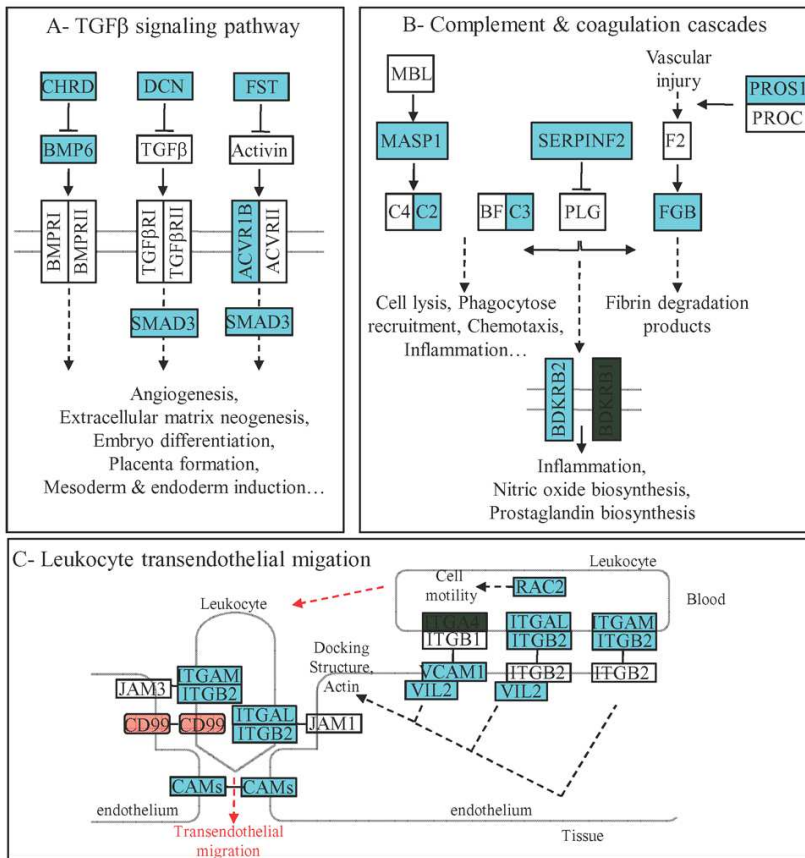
A- TGFβ signaling pathway

CHRD
BMP6
BMPRI
BMPRII

DCN
TGFβ
TGFβRI
TGFβRII
SMAD3

FST
Activin
ACVR1B
ACVRII
SMAD3

Angiogenesis,
Extracellular matrix neogenesis,
Embryo differentiation,
Placenta formation,
Mesoderm & endoderm induction…

B- Complement & coagulation cascades

MBL
MASP1
C4
C2
BF
C3
SERPINF2
PLG
Vascular injury
PROS1
PROC
F2
FGB

Cell lysis, Phagocytose recruitment, Chemotaxis, Inflammation…

Fibrin degradation products

BDKRB2
BDKRB1

Inflammation,
Nitric oxide biosynthesis,
Prostaglandin biosynthesis

C- Leukocyte transendothelial migration

Leukocyte
Cell motility
RAC2
Leukocyte
Blood
ITGA4
ITGB1
ITGAL
ITGB2
ITGAM
ITGB2
Docking Structure, Actin
VCAM1
VIL2
ITGB2
VIL2
ITGB2
TGAM
ITGB2
JAM3
CD99
CD99
ITGAL
ITGB2
JAM1
CAMs
CAMs
endothelium
endothelium
Transendothelial migration
Tissue